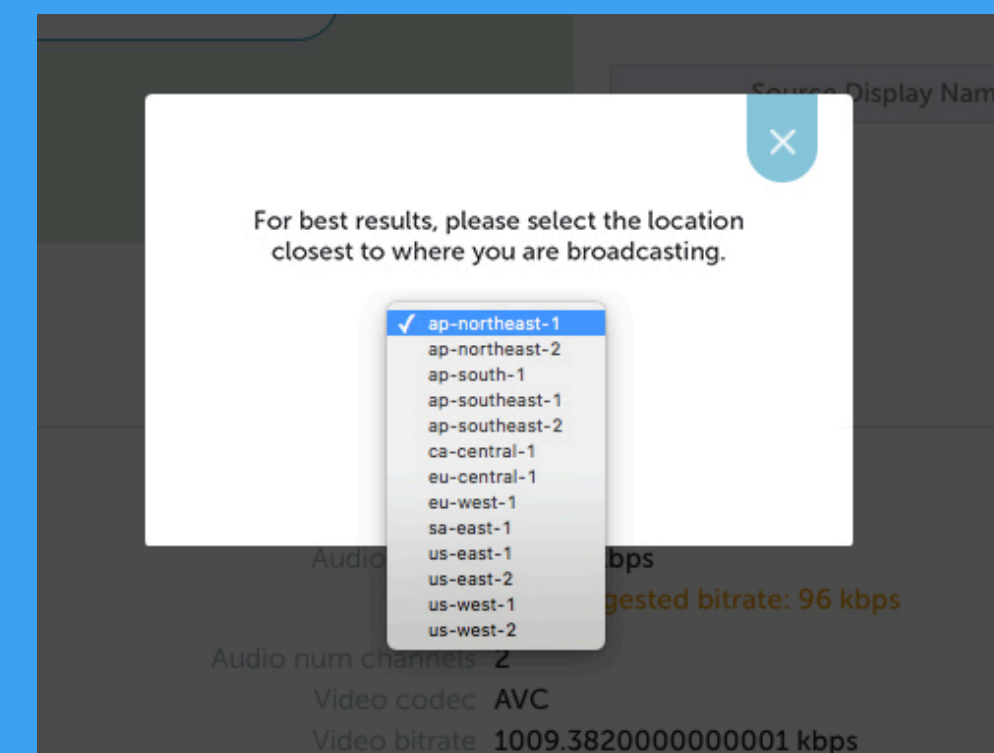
Source Display Nam

For best results, please select the location closest to where you are broadcasting.

✓ ap-northeast-1
ap-northeast-2
ap-south-1
ap-southeast-1
ap-southeast-2
ca-central-1
eu-central-1
eu-west-1
sa-east-1
us-east-1
us-east-2
us-west-1
us-west-2

Audio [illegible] kbps
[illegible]gested bitrate: 96 kbps
Audio num channels 2
Video codec AVC
Video bitrate 1009.3820000000001 kbps